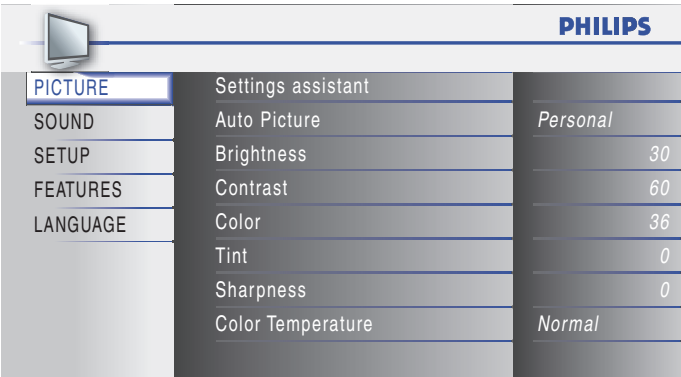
PHILIPS

PICTURE
SOUND
SETUP
FEATURES
LANGUAGE

| | |
|---|---|
| Settings assistant | |
| Auto Picture | Personal |
| Brightness | 30 |
| Contrast | 60 |
| Color | 36 |
| Tint | 0 |
| Sharpness | 0 |
| Color Temperature | Normal |